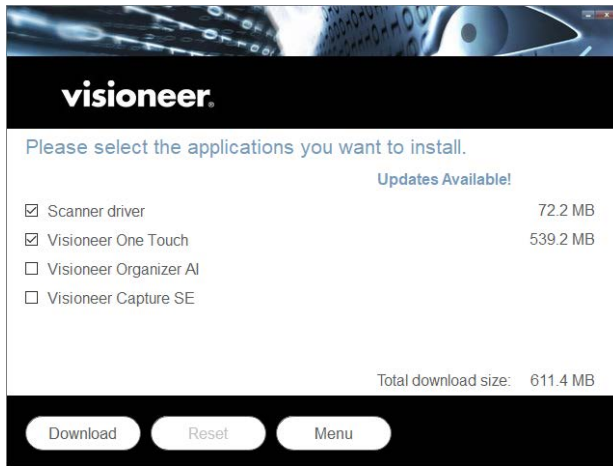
visioneer.

Please select the applications you want to install.

Updates Available!

☑ Scanner driver 72.2 MB
☑ Visioneer One Touch 539.2 MB
☐ Visioneer Organizer AI
☐ Visioneer Capture SE

Total download size: 611.4 MB

Download
Reset
Menu